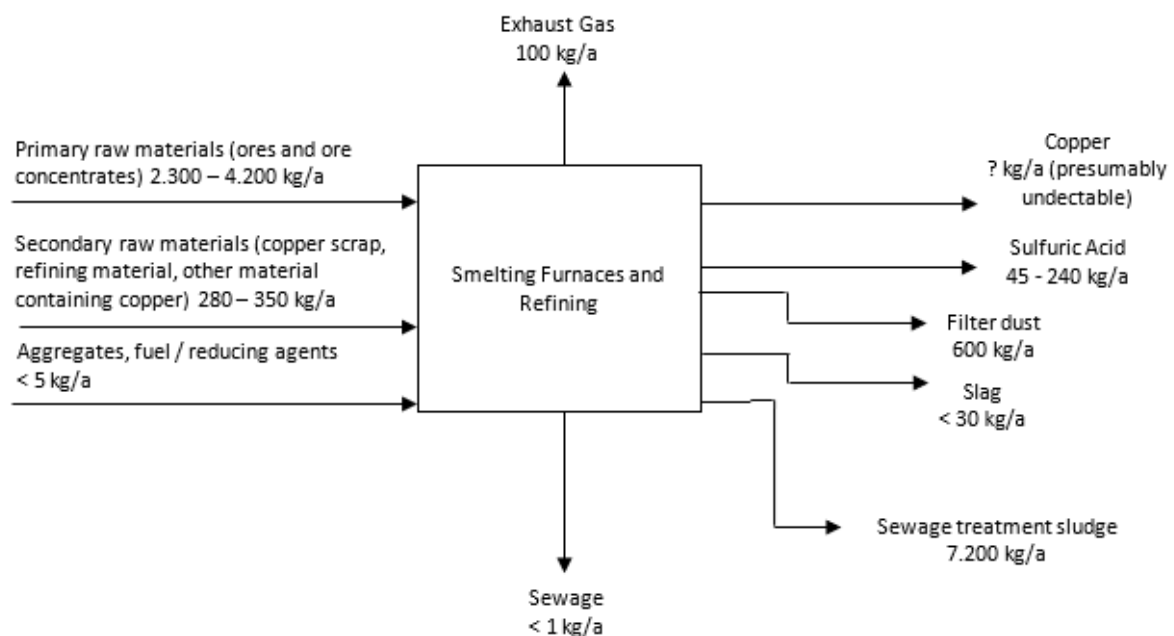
Exhaust Gas
100 kg/a

Primary raw materials (ores and ore concentrates) 2.300 – 4.200 kg/a

Secondary raw materials (copper scrap, refining material, other material containing copper) 280 – 350 kg/a

Aggregates, fuel / reducing agents
< 5 kg/a

Smelting Furnaces and Refining

Copper
? kg/a (presumably undectable)

Sulfuric Acid
45 - 240 kg/a

Filter dust
600 kg/a

Slag
< 30 kg/a

Sewage treatment sludge
7.200 kg/a

Sewage
< 1 kg/a